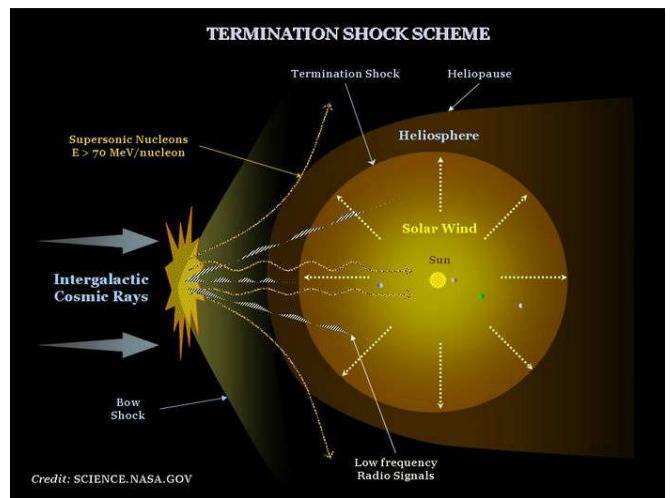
TERMINATION SHOCK SCHEME

Termination Shock

Heliopause

Supersonic Nucleons
E > 70 MeV/nucleon

Heliosphere

Solar Wind

Sun

Intergalactic
Cosmic Rays

Bow
Shock

Low frequency
Radio Signals

Credit: SCIENCE.NASA.GOV